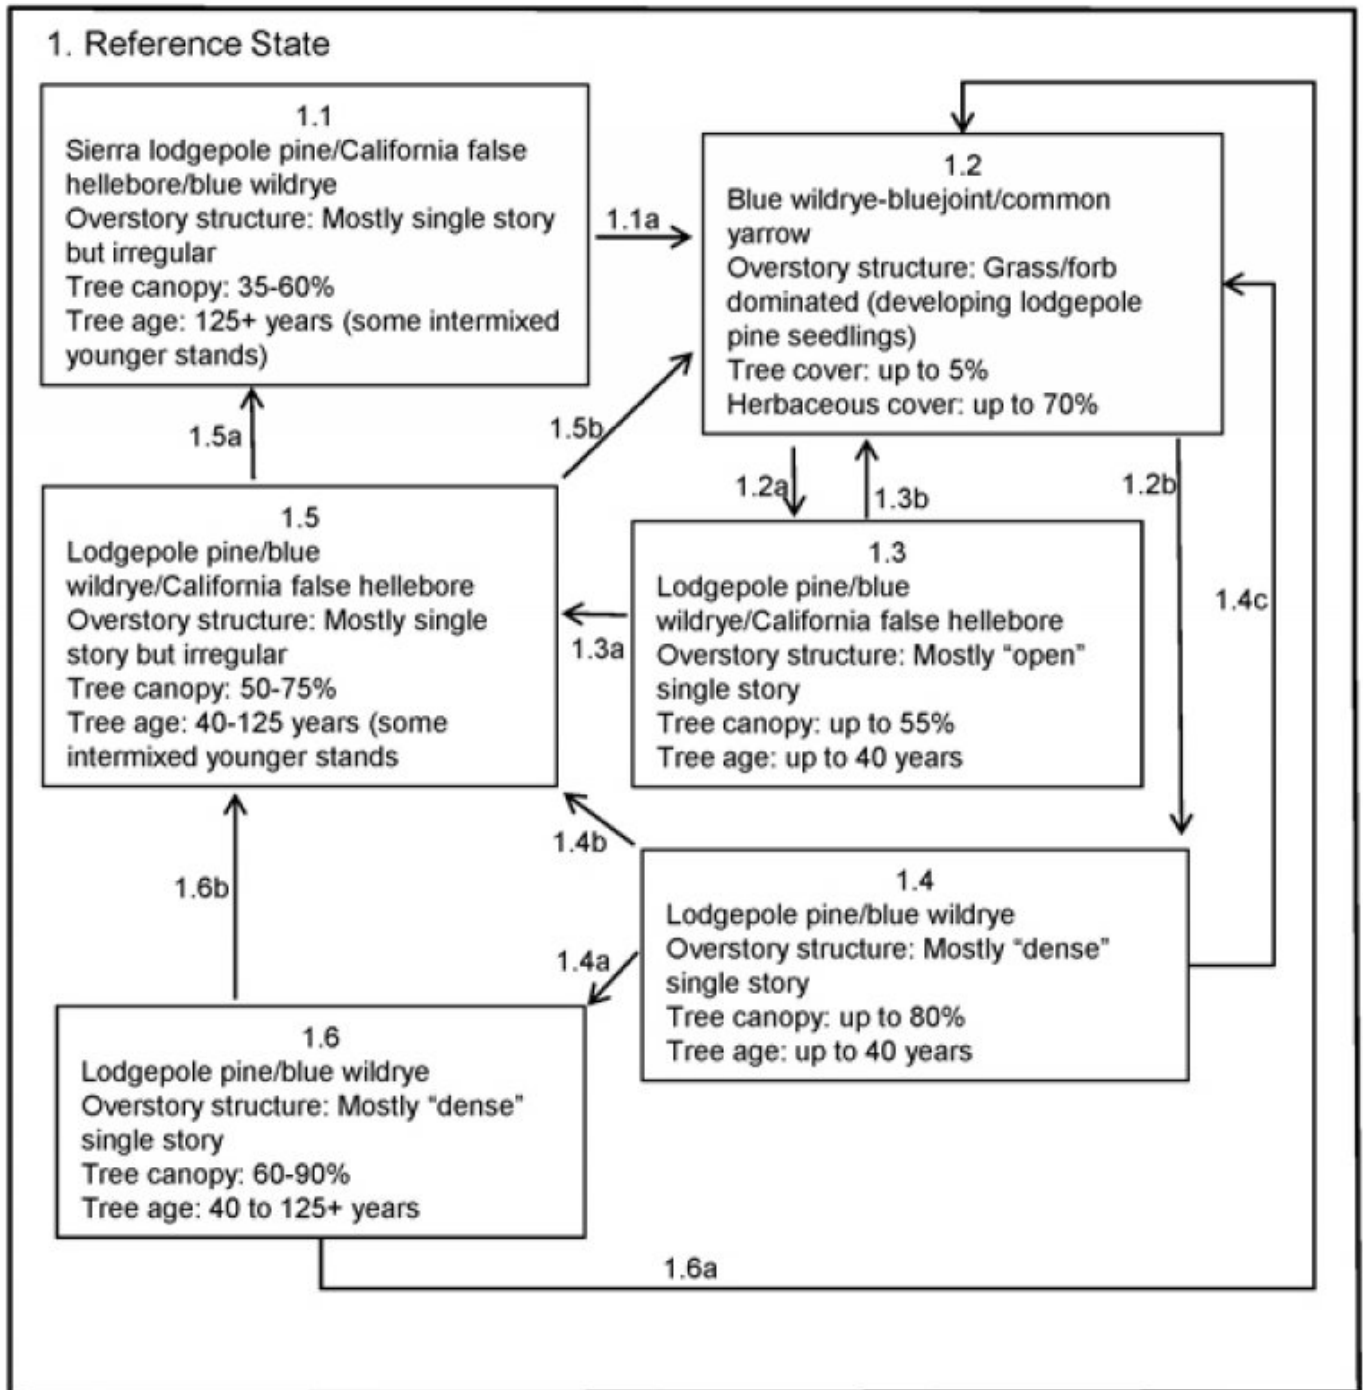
1. Reference State

1.1
Sierra lodgepole pine/California false hellebore/blue wildrye
Overstory structure: Mostly single story but irregular
Tree canopy: 35-60%
Tree age: 125+ years (some intermixed younger stands)

1.1a

1.2
Blue wildrye-bluejoint/common yarrow
Overstory structure: Grass/forb dominated (developing lodgepole pine seedlings)
Tree cover: up to 5%
Herbaceous cover: up to 70%

1.5a

1.5b

1.2a

1.3b

1.2b

1.5
Lodgepole pine/blue wildrye/California false hellebore
Overstory structure: Mostly single story but irregular
Tree canopy: 50-75%
Tree age: 40-125 years (some intermixed younger stands

1.3a

1.3
Lodgepole pine/blue wildrye/California false hellebore
Overstory structure: Mostly “open” single story
Tree canopy: up to 55%
Tree age: up to 40 years

1.4c

1.4b

1.6b

1.4
Lodgepole pine/blue wildrye
Overstory structure: Mostly “dense” single story
Tree canopy: up to 80%
Tree age: up to 40 years

1.4a

1.6
Lodgepole pine/blue wildrye
Overstory structure: Mostly “dense” single story
Tree canopy: 60-90%
Tree age: 40 to 125+ years

1.6a